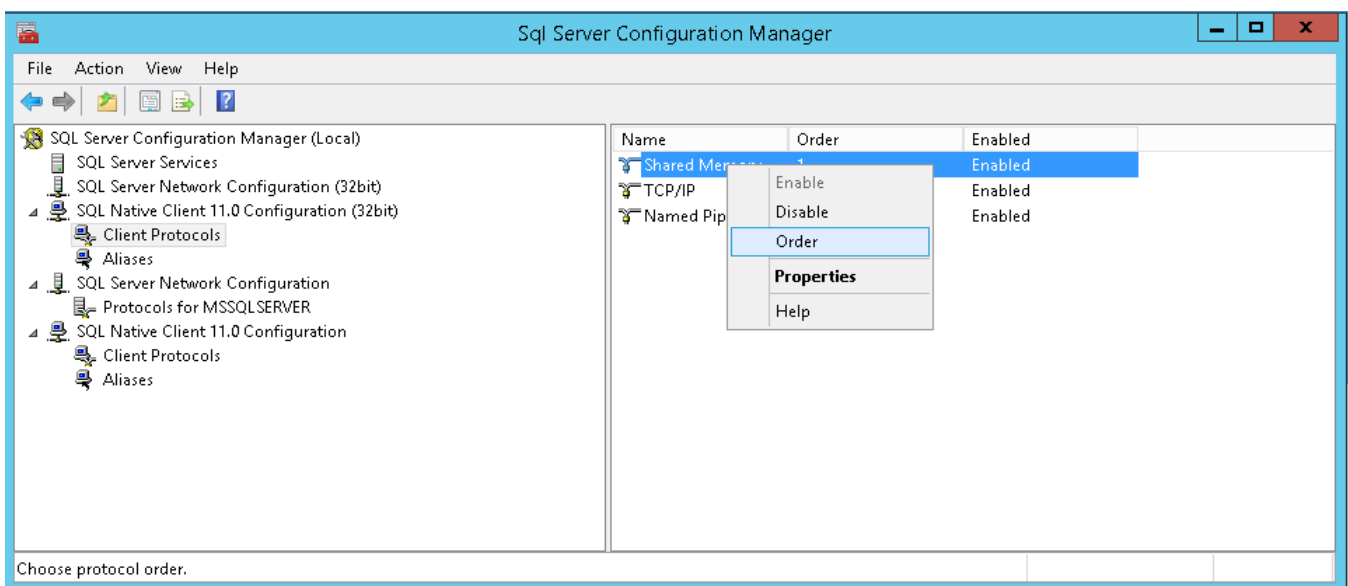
Sql Server Configuration Manager

File Action View Help

SQL Server Configuration Manager (Local)
SQL Server Services
SQL Server Network Configuration (32bit)
SQL Native Client 11.0 Configuration (32bit)
Client Protocols
Aliases
SQL Server Network Configuration
Protocols for MSSQLSERVER
SQL Native Client 11.0 Configuration
Client Protocols
Aliases

| Name | Order | Enabled |
|---|---|---|
| Shared Mem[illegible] | 1 | Enabled |
| TCP/IP | | Enabled |
| Named Pip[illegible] | | Enabled |

Enable
Disable
Order
Properties
Help

Choose protocol order.